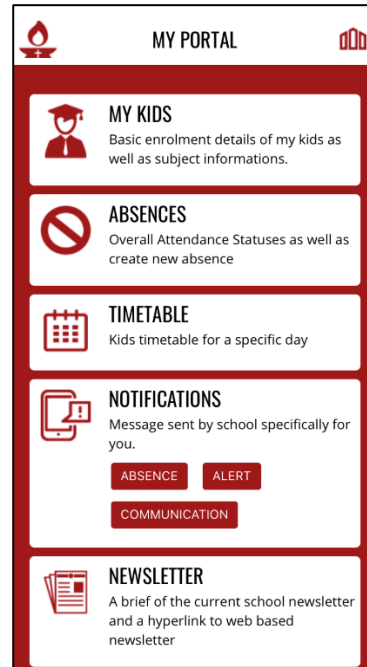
MY PORTAL

MY KIDS
Basic enrolment details of my kids as well as subject informations.

ABSENCES
Overall Attendance Statuses as well as create new absence

TIMETABLE
Kids timetable for a specific day

NOTIFICATIONS
Message sent by school specifically for you.

ABSENCE

ALERT

COMMUNICATION

NEWSLETTER
A brief of the current school newsletter and a hyperlink to web based newsletter